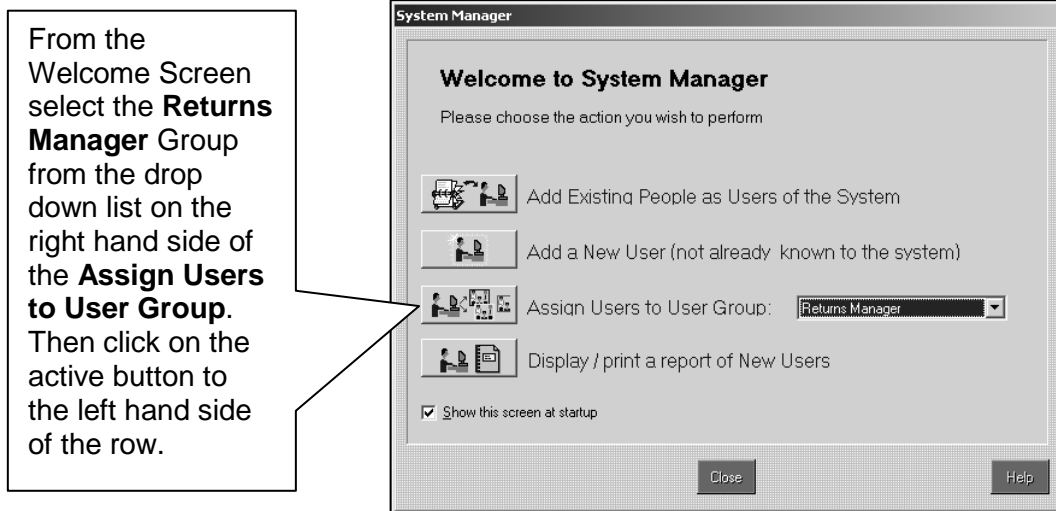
From the Welcome Screen select the **Returns Manager** Group from the drop down list on the right hand side of the **Assign Users to User Group**. Then click on the active button to the left hand side of the row.

System Manager

Welcome to System Manager

Please choose the action you wish to perform

Add Existing People as Users of the System

Add a New User (not already known to the system)

Assign Users to User Group: Returns Manager

Display / print a report of New Users

Show this screen at startup

Close

Help